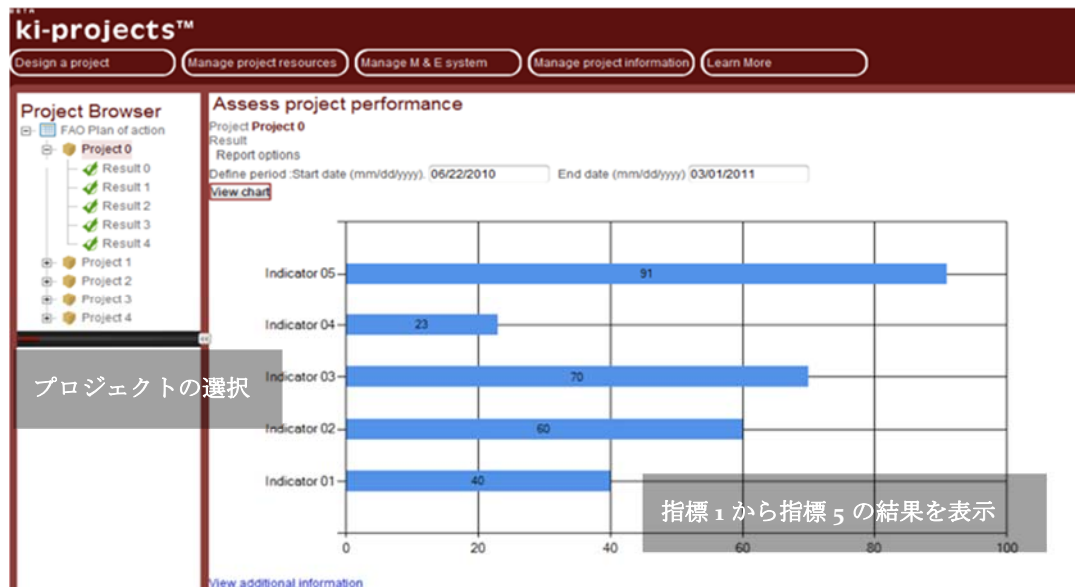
ki-projects™

Design a project | Manage project resources | Manage M & E system | Manage project information | Learn More

Project Browser
FAO Plan of action
Project 0
Result 0
Result 1
Result 2
Result 3
Result 4
Project 1
Project 2
Project 3
Project 4

Assess project performance
Project Project 0
Result
Report options
Define period :Start date (mm/dd/yyyy). 06/22/2010 End date (mm/dd/yyyy) 03/01/2011
View chart

Indicator 05 91
Indicator 04 23
Indicator 03 70
Indicator 02 60
Indicator 01 40
0 20 40 60 80 100

プロジェクトの選択

指標 1 から指標 5 の結果を表示

View additional information